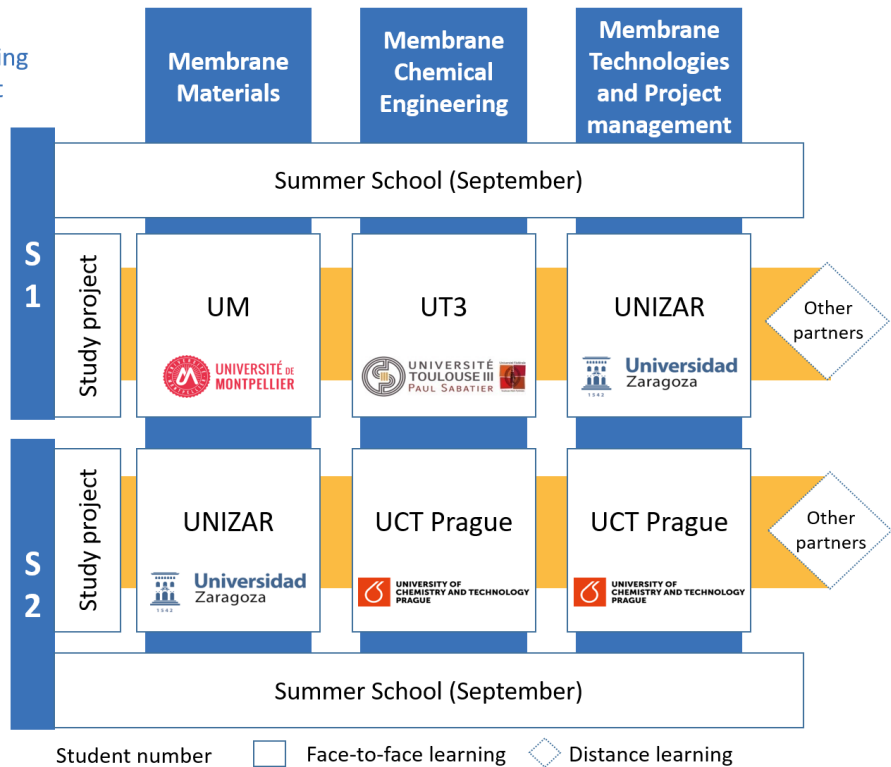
ing
t

Membrane Materials

Membrane Chemical Engineering

Membrane Technologies and Project management

S 1

Summer School (September)

Study project

UM
UNIVERSITÉ DE MONTPELLIER

UT3
UNIVERSITÉ TOULOUSE III PAUL SABATIER

UNIZAR
Universidad Zaragoza
1542

Other partners

S 2

Study project

UNIZAR
Universidad Zaragoza
1542

UCT Prague
UNIVERSITY OF CHEMISTRY AND TECHNOLOGY PRAGUE

UCT Prague
UNIVERSITY OF CHEMISTRY AND TECHNOLOGY PRAGUE

Other partners

Summer School (September)

Student number Face-to-face learning Distance learning